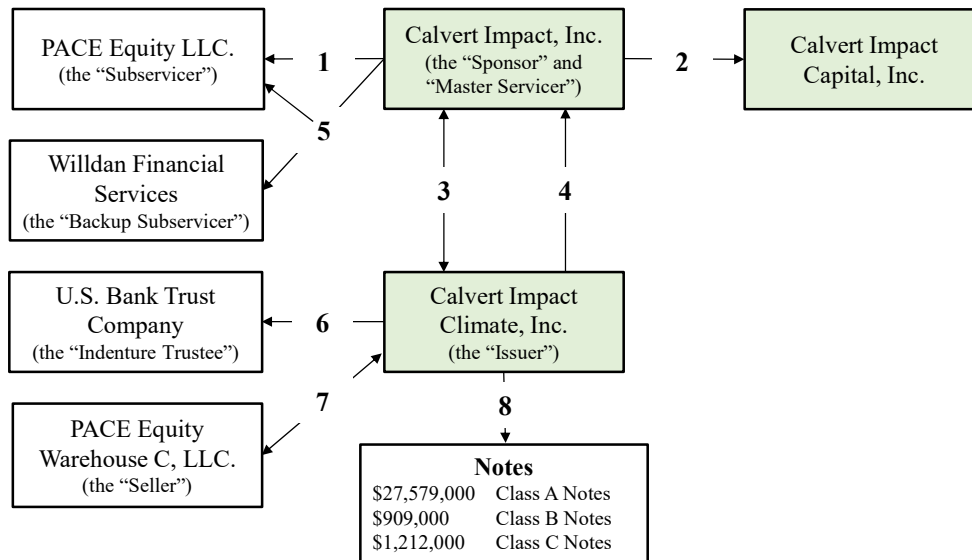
PACE Equity LLC.
(the “Subservicer”)

1

Calvert Impact, Inc.
(the “Sponsor” and “Master Servicer”)

2

Calvert Impact Capital, Inc.

5

Willdan Financial Services
(the “Backup Subservicer”)

3

4

U.S. Bank Trust Company
(the “Indenture Trustee”)

6

Calvert Impact Climate, Inc.
(the “Issuer”)

7

8

PACE Equity Warehouse C, LLC.
(the “Seller”)

**Notes**

| | |
|---|---|
| \$27,579,000 | Class A Notes |
| \$909,000 | Class B Notes |
| \$1,212,000 | Class C Notes |